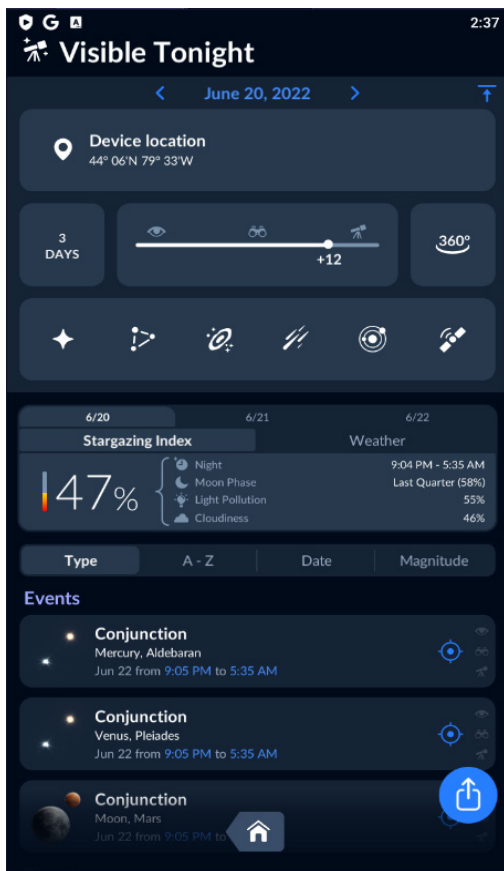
2:37

Visible Tonight

June 20, 2022

Device location
44° 06'N 79° 33'W

3 DAYS

+12

360°

6/20 6/21 6/22

Stargazing Index

Weather

47%

Night 9:04 PM - 5:35 AM
Moon Phase Last Quarter (58%)
Light Pollution 55%
Cloudiness 46%

Type A - Z Date Magnitude

Events

Conjunction
Mercury, Aldebaran
Jun 22 from 9:05 PM to 5:35 AM

Conjunction
Venus, Pleiades
Jun 22 from 9:05 PM to 5:35 AM

Conjunction
Moon, Mars
Jun 22 from 9:05 PM to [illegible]